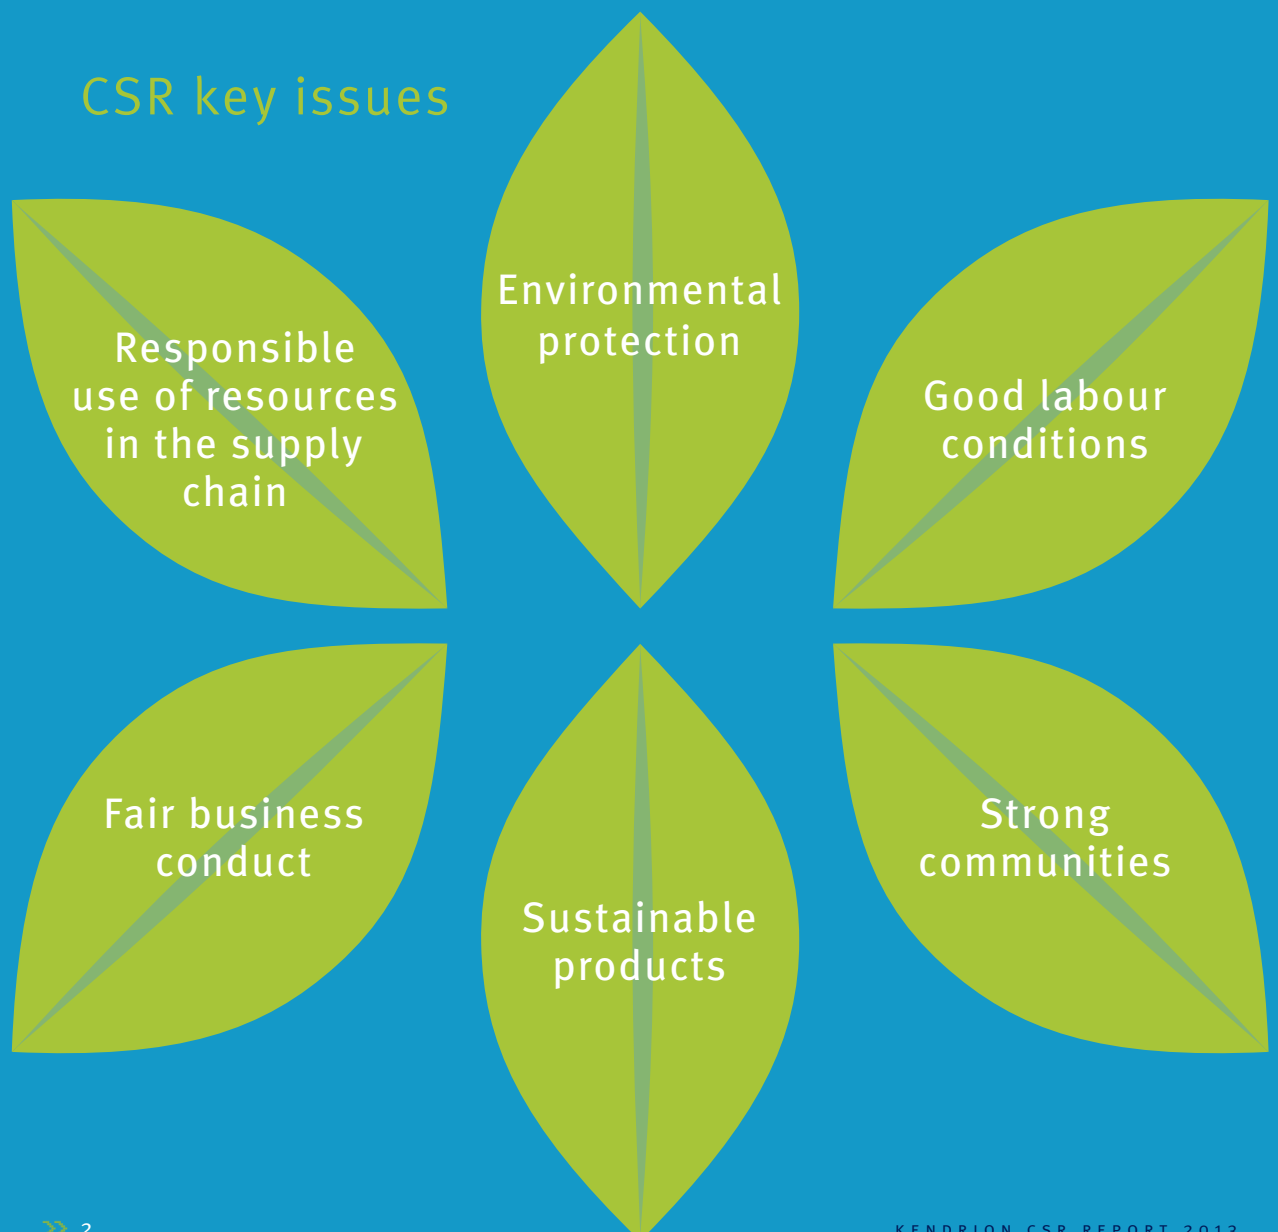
CSR key issues

Environmental protection

Responsible use of resources in the supply chain

Good labour conditions

Fair business conduct

Strong communities

Sustainable products

» 2

KENDRION CSR REPORT 2013